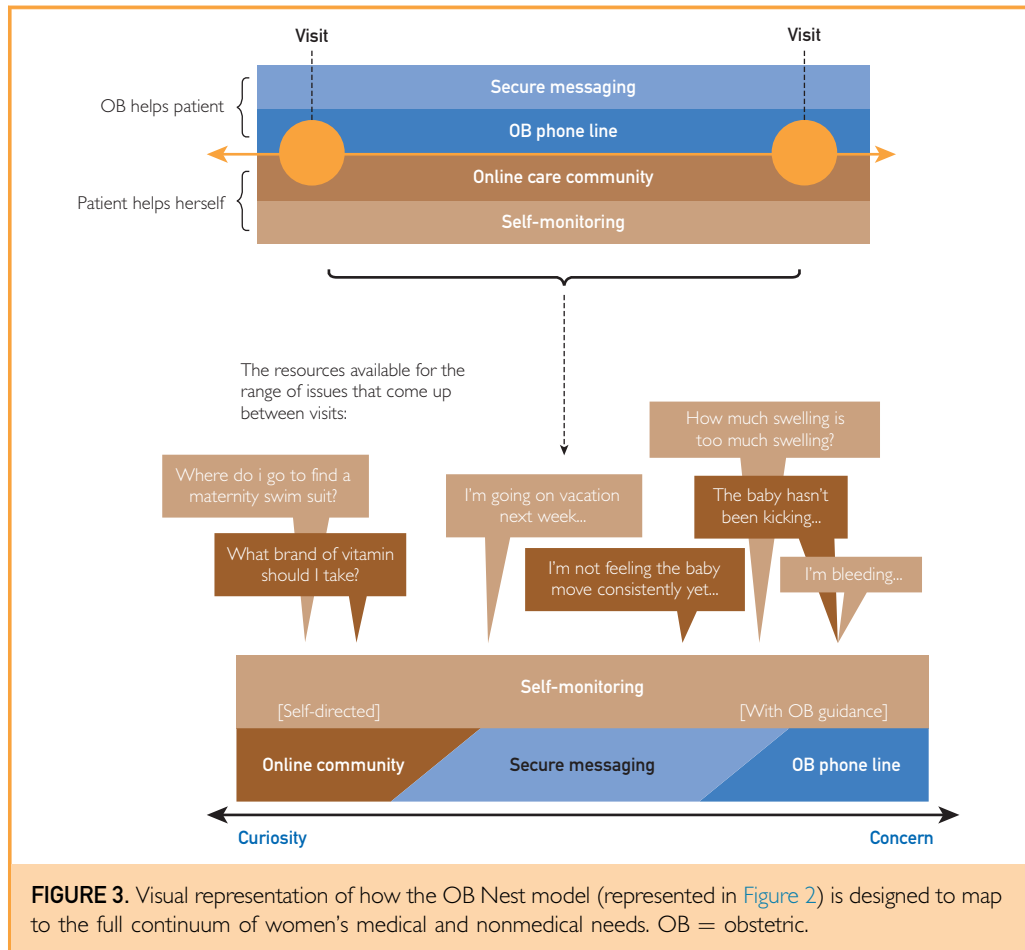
Visit

Visit

OB helps patient

Secure messaging

OB phone line

Patient helps herself

Online care community

Self-monitoring

The resources available for the range of issues that come up between visits:

How much swelling is too much swelling?

Where do i go to find a maternity swim suit?

I'm going on vacation next week...

The baby hasn't been kicking...

What brand of vitamin should I take?

I'm not feeling the baby move consistently yet...

I'm bleeding...

Self-monitoring

[Self-directed]

[With OB guidance]

Online community

Secure messaging

OB phone line

Curiosity

Concern

FIGURE 3. Visual representation of how the OB Nest model (represented in Figure 2) is designed to map to the full continuum of women's medical and nonmedical needs. OB = obstetric.